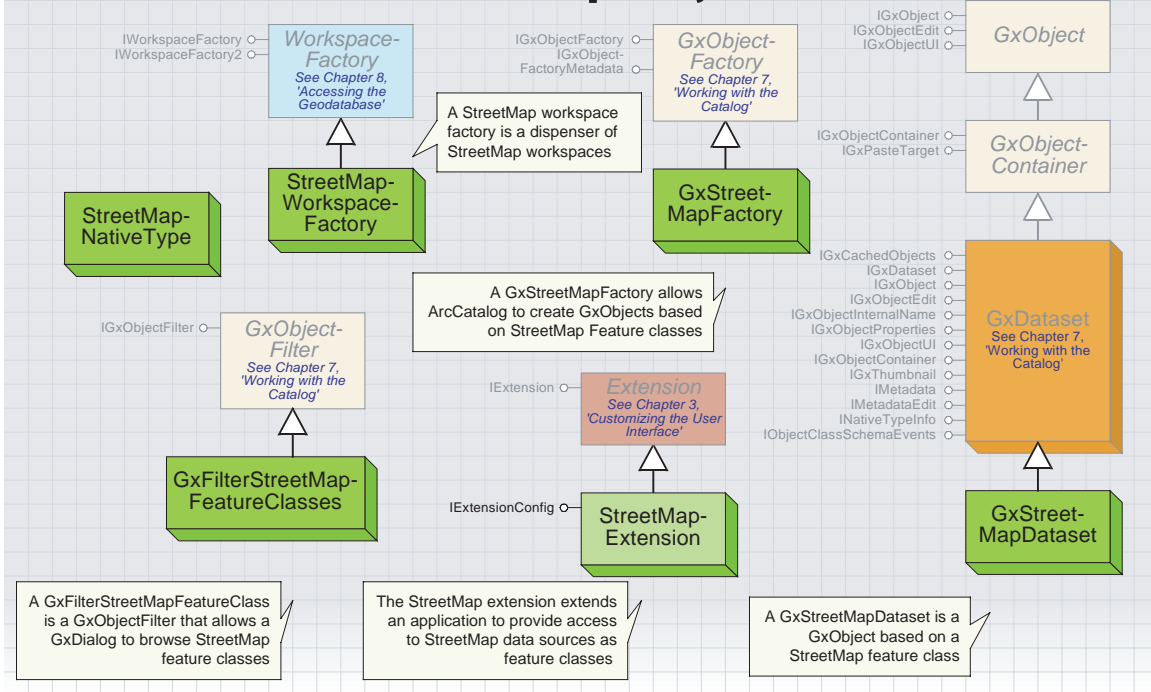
IWorkspaceFactory
IWorkspaceFactory2

Workspace-Factory
See Chapter 8, 'Accessing the Geodatabase'

IGxObjectFactory
IGxObject-FactoryMetadata

GxObject-Factory
See Chapter 7, 'Working with the Catalog'

IGxObject
IGxObjectEdit
IGxObjectUI

GxObject

A StreetMap workspace factory is a dispenser of StreetMap workspaces

IGxObjectContainer
IGxPasteTarget

GxObject-Container

StreetMap-Workspace-Factory

GxStreet-MapFactory

StreetMap-NativeType

IGxCachedObjects
IGxDataset
IGxObject
IGxObjectEdit
IGxObjectInternalName
IGxObjectProperties
IGxObjectUI
IGxObjectContainer
IGxThumbnail
IMetadata
IMetadataEdit
INativeTypeInfo
IObjectClassSchemaEvents

A GxStreetMapFactory allows ArcCatalog to create GxObjects based on StreetMap Feature classes

GxDataset
See Chapter 7, 'Working with the Catalog'

IGxObjectFilter

GxObject-Filter
See Chapter 7, 'Working with the Catalog'

IExtension

Extension
See Chapter 3, 'Customizing the User Interface'

GxFilterStreetMap-FeatureClasses

IExtensionConfig

StreetMap-Extension

GxStreet-MapDataset

A GxFilterStreetMapFeatureClass is a GxObjectFilter that allows a GxDialog to browse StreetMap feature classes

The StreetMap extension extends an application to provide access to StreetMap data sources as feature classes

A GxStreetMapDataset is a GxObject based on a StreetMap feature class